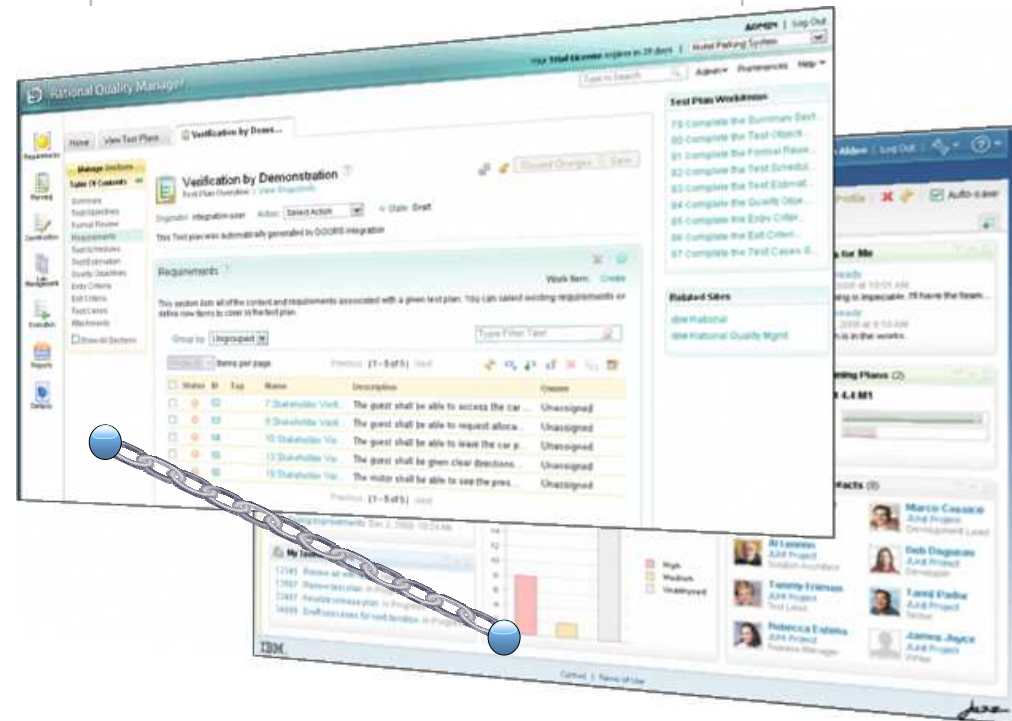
ADMIN | Log Out

Your Trial license expires in 29 days | Hotel Parking System

Rational Quality Manager

Type to Search | Admin | Preferences | Help

Home | View Test Plans | Verification by Demo...

Manage Sections
Table Of Contents
Summary
Test Objectives
Formal Review
Requirements
Test Schedules
Test Estimation
Quality Objectives
Entry Criteria
Exit Criteria
Test Cases
Attachments
Show All Sections

Requirements
Planning
Construction
Lab Management
Execution
Reports
Defects

Verification by Demonstration
Test Plan Overview | View Snapshots

Discard Changes | Save

Originator: integration user   Action: Select Action   State: Draft

This Test plan was automatically generated by DOORS integration

Requirements

Work Item   Create

This section lists all of the content and requirements associated with a given test plan. You can select existing requirements or define new items to cover in the test plan.

Group by: Ungrouped

Type Filter Text

items per page

Previous (1 - 5 of 5) Next

| Status | ID | Tag | Name | Description | Owner |
|---|---|---|---|---|---|
| | 02 | | 7:Stakeholder Vesti... | The guest shall be able to access the car ... | Unassigned |
| | 03 | | 8:Stakeholder Vesti... | The guest shall be able to request alloca... | Unassigned |
| | 04 | | 10:Stakeholder Va... | The guest shall be able to leave the car p... | Unassigned |
| | 05 | | 12:Stakeholder Va... | The guest shall be given clear directions... | Unassigned |
| | 06 | | 15:Stakeholder Va... | The visitor shall be able to see the pres... | Unassigned |

Previous (1 - 5 of 5) Next

Test Plan Workitems
79 Complete the Summary Sect...
80 Complete the Test Object...
81 Complete the Formal Revie...
82 Complete the Test Schedul...
83 Complete the Test Estimat...
84 Complete the Quality Obje...
85 Complete the Entry Criteri...
86 Complete the Exit Criteri...
87 Complete the Test Cases S...

Related Sites
ibm Rational
ibm Rational Quality Mgmt

Log Out

Profile | Auto-save

for Me
ready
2008 at 10:01 AM
ing is impeccable. I'll have the team...
ready
2008 at 9:10 AM
n is in the works.

ning Plans (2)
4.4 M1

acts (8)

Marco Cassice
JUnit Project
Development Lead

Al Lemmon
JUnit Project
Solution Architect

Deb Duguese
JUnit Project
Developer

Tammy Friesen
JUnit Project
Test Lead

Tamil Padur
JUnit Project
Tester

Rebecca Estima
JUnit Project
Process Manager

James Joyce
JUnit Project
Writer

Improvements Dec 2, 2008, 10:23 AM

My

12345 Review all
13567 Review test plan
23457 Finalize release plan
34699 Draft test cases for next iteration

High
Medium
Unassigned

IBM

Contact | Terms of Use